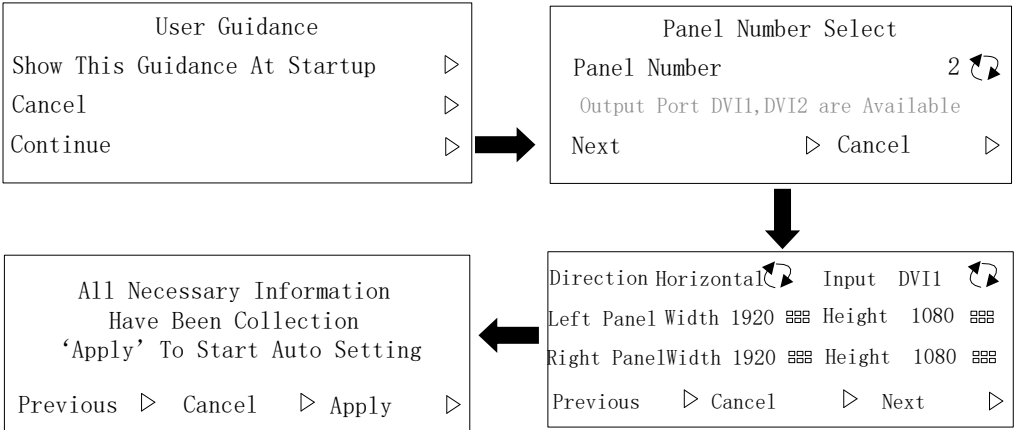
User Guidance
Show This Guidance At Startup ▷
Cancel ▷
Continue ▷

Panel Number Select
Panel Number 2
Output Port DVI1,DVI2 are Available
Next ▷ Cancel ▷

Direction Horizontal Input DVI1
Left Panel Width 1920 Height 1080
Right PanelWidth 1920 Height 1080
Previous ▷ Cancel ▷ Next ▷

All Necessary Information
Have Been Collection
'Apply' To Start Auto Setting
Previous ▷ Cancel ▷ Apply ▷